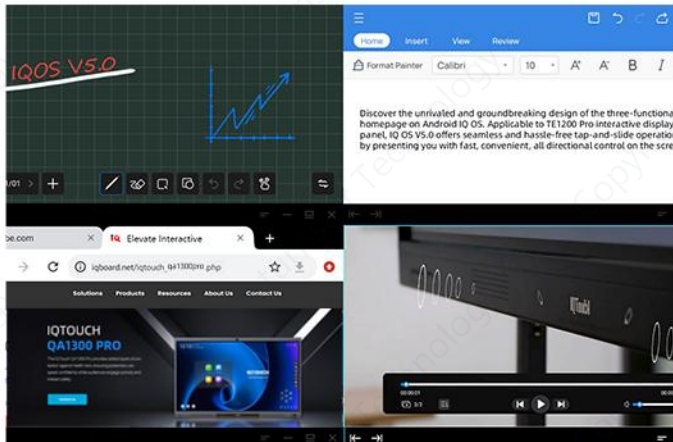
IQOS V5.0

/01

Home Insert View Review

Format Painter Calibri 10 A A B I

Discover the unrivaled and groundbreaking design of the three-functiona homepage on Android IQ OS. Applicable to TE1200 Pro interactive display panel, IQ OS V5.0 offers seamless and hassle-free tap-and-slide operatio by presenting you with fast, convenient, all directional control on the scre

be.com

IQ Elevate Interactive

iqboard.net/iqtouch_qa1300pro.php

Solutions Products Resources About Us Contact Us

IQTOUCH
QA1300 PRO

IQTouch